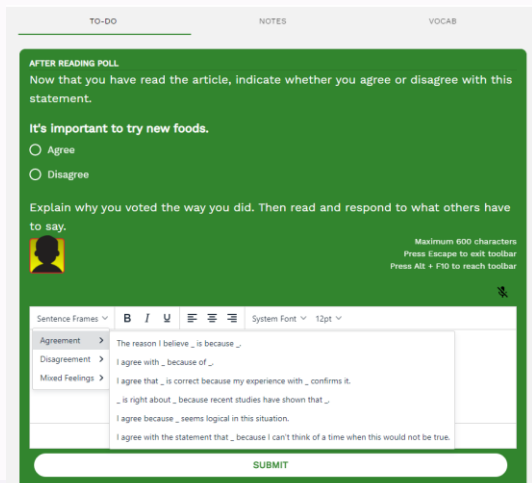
TO-DO NOTES VOCAB

AFTER READING POLL

Now that you have read the article, indicate whether you agree or disagree with this statement.

It's important to try new foods.

Agree

Disagree

Explain why you voted the way you did. Then read and respond to what others have to say.

Maximum 600 characters
Press Escape to exit toolbar
Press Alt + F10 to reach toolbar

Sentence Frames B I U System Font 12pt

Agreement
Disagreement
Mixed Feelings

The reason I believe _ is because _.
I agree with _ because of _.
I agree that _ is correct because my experience with _ confirms it.
_ is right about _ because recent studies have shown that _.
I agree because _ seems logical in this situation.
I agree with the statement that _ because I can't think of a time when this would not be true.

SUBMIT